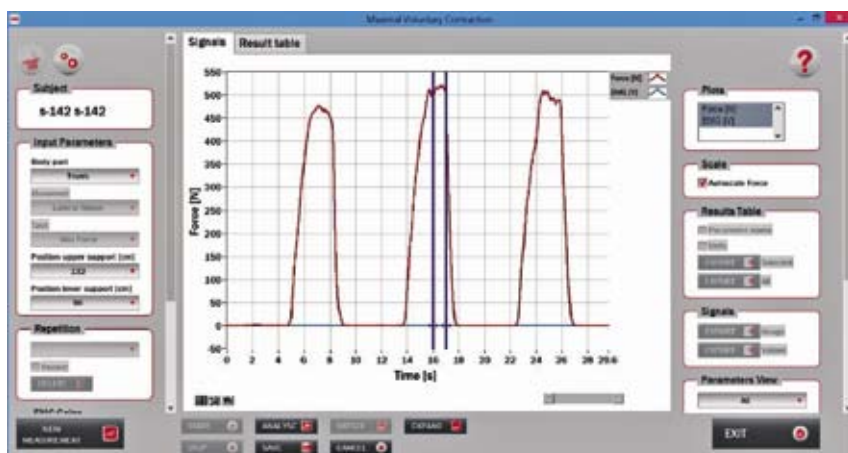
Maximal Voluntary Contraction

Subject
s-142 s-142

Input Parameters
Body part
Triceps
Movement
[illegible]
Task
Max Force
Position upper support [cm]
132
Position lower support [cm]
90

Repetition
Passed
DELETE

EMG Gains

NEW MEASUREMENT

Signals
Result table

Force [N]
EMG [V]

Force [N]
550
500
450
400
350
300
250
200
150
100
50
0
-50
0 2 4 6 8 10 12 14 16 18 20 22 24 26 28 29.6
Time [s]

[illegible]

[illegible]
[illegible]
ANALYZE
SAVE
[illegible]
CANCEL
EXPAND

Plots
Force [N]
EMG [V]

Scale
Autoscale Force

Results Table
Parameters name
Units
EXPORT Selected
EXPORT All

Signals
EXPORT Image
EXPORT Values

Parameters View
All

EXIT